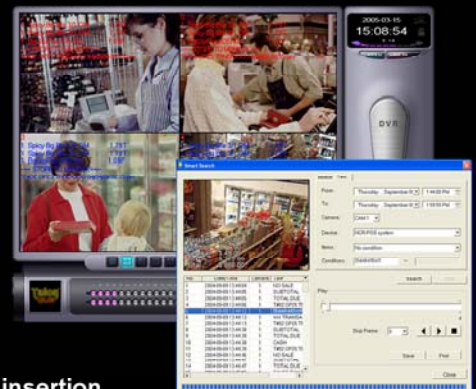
2005-03-15
15:08:54
DVR
Spicy Bg
Smart Search
From:
Thursday , September 0
1:44:00 PM
To:
Thursday , September 0
1:59:59 PM
Camera:
CAM 1
Device:
NCR-POS system
Items:
No condition
Condition:
Search
Play
Stop Frame:
Save
Print
Close
NO SALE
SUBTOTAL
TOTAL DUE
TWO SPICY
SUBTOTAL
TOTAL DUE
CASH
TWO SPICY
NO SALE
SUBTOTAL
TOTAL DUE
insertion